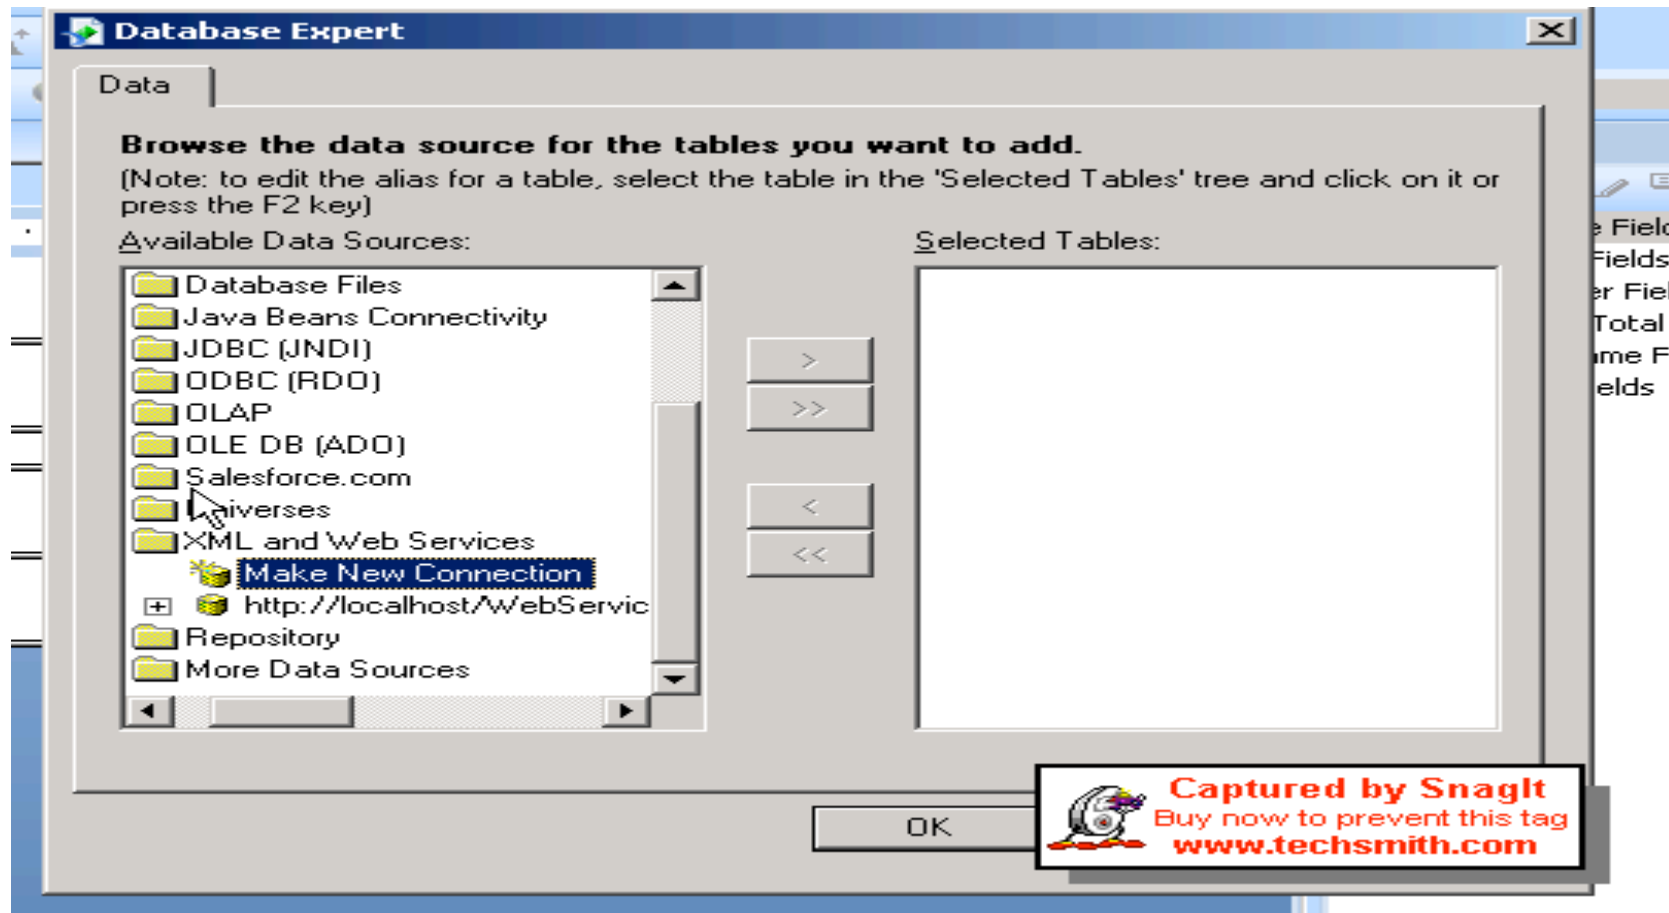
Database Expert

Data

Browse the data source for the tables you want to add.
(Note: to edit the alias for a table, select the table in the 'Selected Tables' tree and click on it or press the F2 key)

Available Data Sources:

Database Files
Java Beans Connectivity
JDBC (JNDI)
ODBC (RDO)
OLAP
OLE DB (ADO)
Salesforce.com
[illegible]iverses
XML and Web Services
Make New Connection
http://localhost/WebServic
Repository
More Data Sources

Selected Tables:

>
>>
<
<<

OK

Captured by SnagIt
Buy now to prevent this tag
www.techsmith.com

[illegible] Field
Fields
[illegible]r Fiel
Total
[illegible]me F
elds